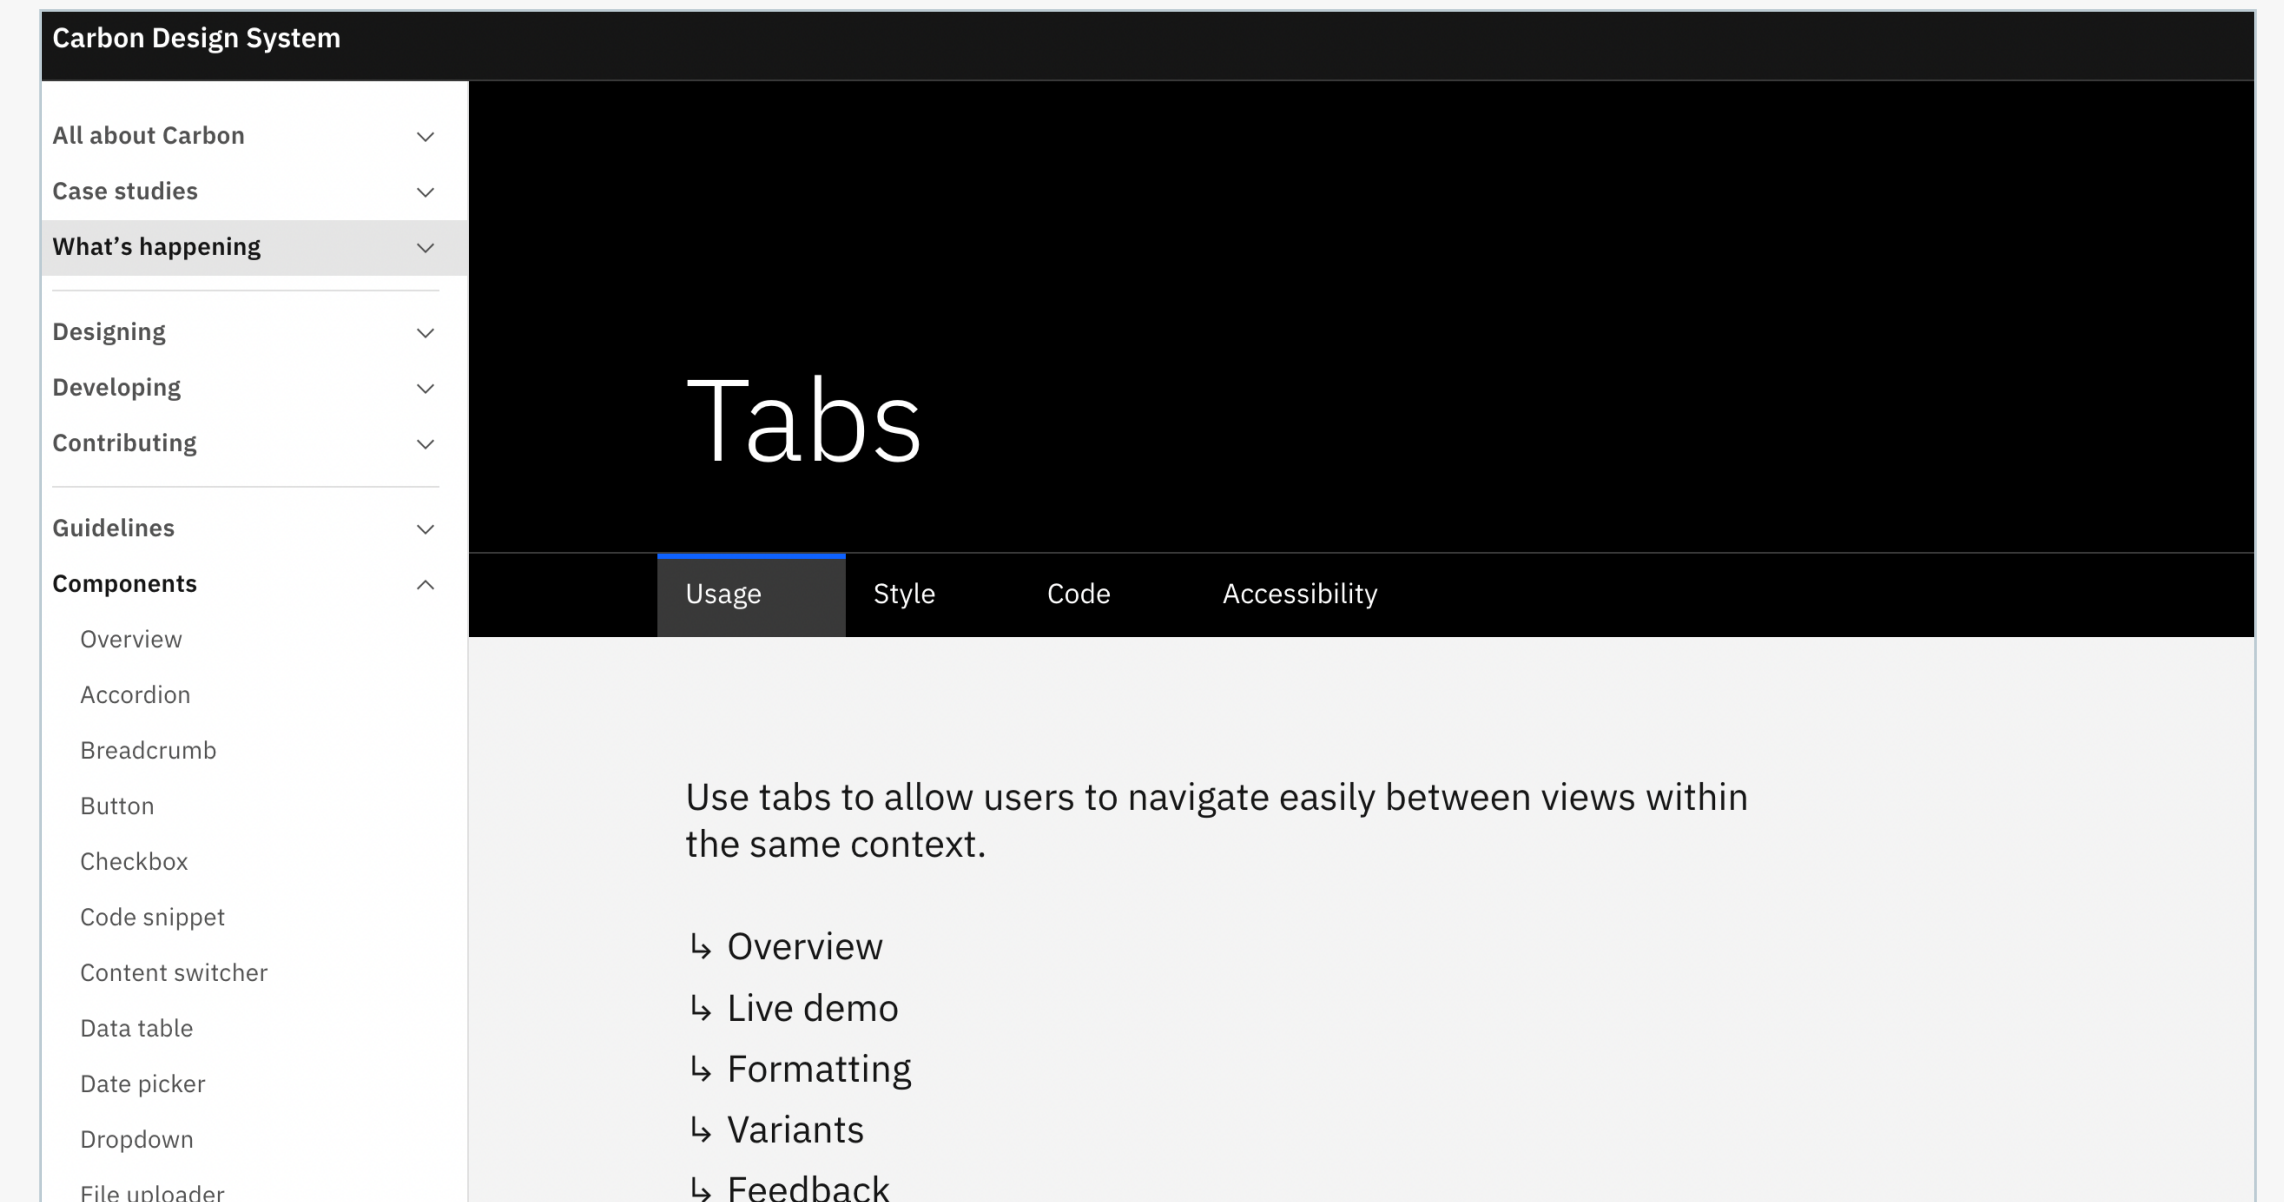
Carbon Design System

All about Carbon
Case studies
What’s happening

Designing
Developing
Contributing

Guidelines
Components
Overview
Accordion
Breadcrumb
Button
Checkbox
Code snippet
Content switcher
Data table
Date picker
Dropdown
File uploader

Tabs

Usage
Style
Code
Accessibility

Use tabs to allow users to navigate easily between views within the same context.

↳ Overview
↳ Live demo
↳ Formatting
↳ Variants
↳ Feedback